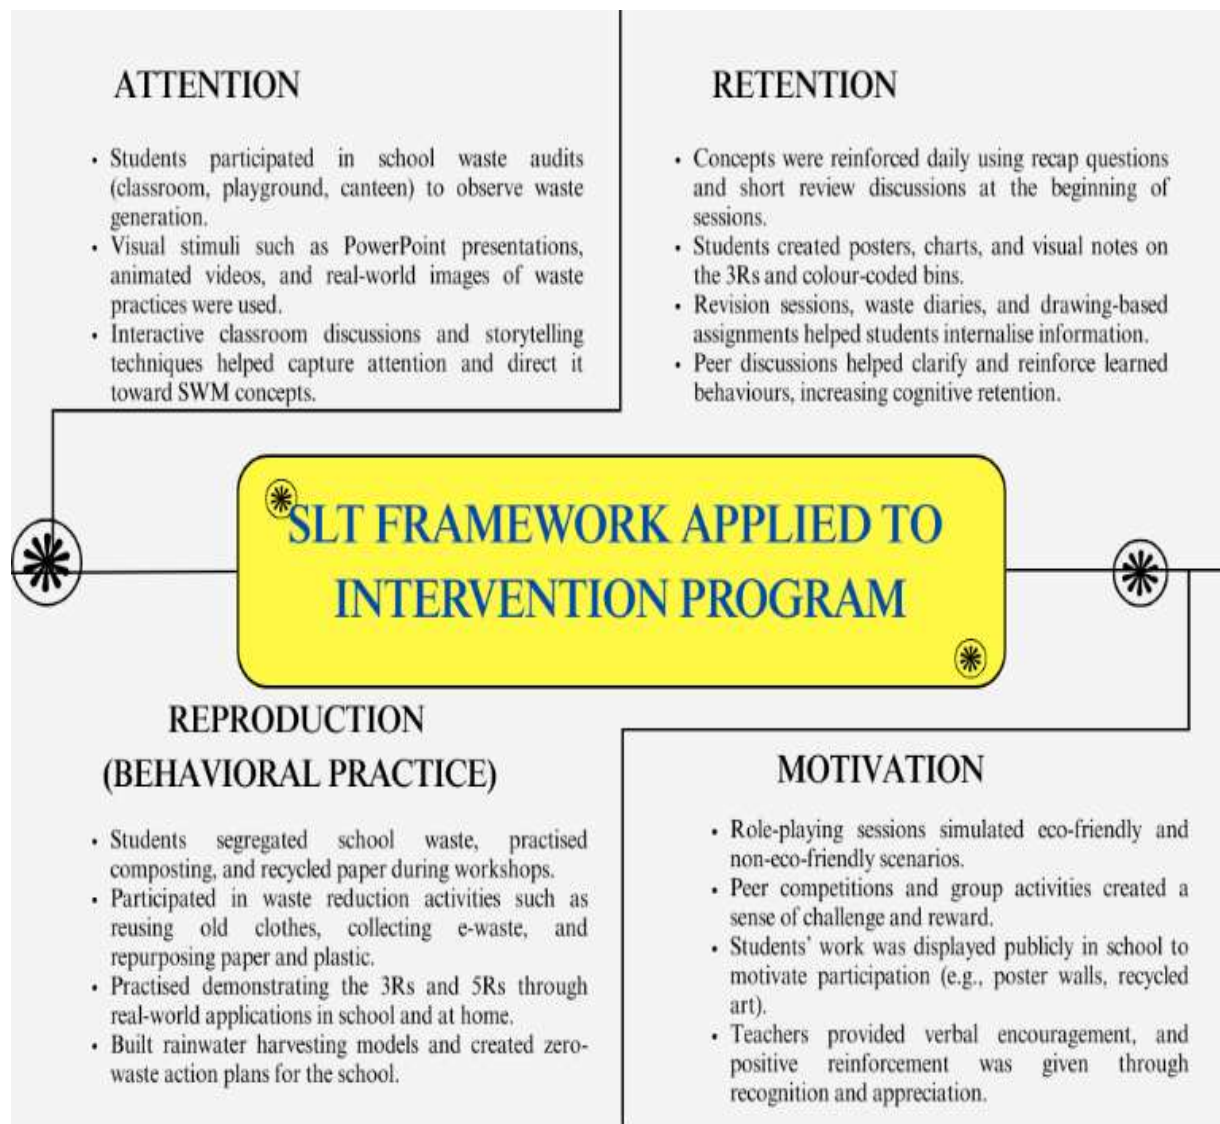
ATTENTION

- Students participated in school waste audits (classroom, playground, canteen) to observe waste generation.
- Visual stimuli such as PowerPoint presentations, animated videos, and real-world images of waste practices were used.
- Interactive classroom discussions and storytelling techniques helped capture attention and direct it toward SWM concepts.

RETENTION

- Concepts were reinforced daily using recap questions and short review discussions at the beginning of sessions.
- Students created posters, charts, and visual notes on the 3Rs and colour-coded bins.
- Revision sessions, waste diaries, and drawing-based assignments helped students internalise information.
- Peer discussions helped clarify and reinforce learned behaviours, increasing cognitive retention.

SLT FRAMEWORK APPLIED TO INTERVENTION PROGRAM

REPRODUCTION (BEHAVIORAL PRACTICE)

- Students segregated school waste, practised composting, and recycled paper during workshops.
- Participated in waste reduction activities such as reusing old clothes, collecting e-waste, and repurposing paper and plastic.
- Practised demonstrating the 3Rs and 5Rs through real-world applications in school and at home.
- Built rainwater harvesting models and created zero-waste action plans for the school.

MOTIVATION

- Role-playing sessions simulated eco-friendly and non-eco-friendly scenarios.
- Peer competitions and group activities created a sense of challenge and reward.
- Students' work was displayed publicly in school to motivate participation (e.g., poster walls, recycled art).
- Teachers provided verbal encouragement, and positive reinforcement was given through recognition and appreciation.